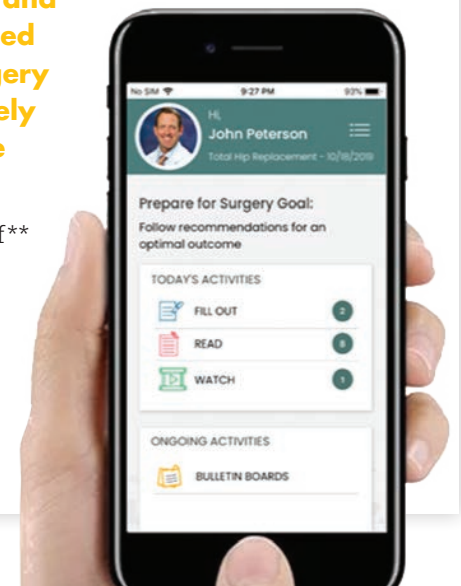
und
ed
gery
ely
e

f**

No SIM 9:27 PM 93%

Hi,
John Peterson
Total Hip Replacement - 10/18/2019

Prepare for Surgery Goal:
Follow recommendations for an optimal outcome

TODAY'S ACTIVITIES
FILL OUT 2
READ 8
WATCH 1

ONGOING ACTIVITIES
BULLETIN BOARDS